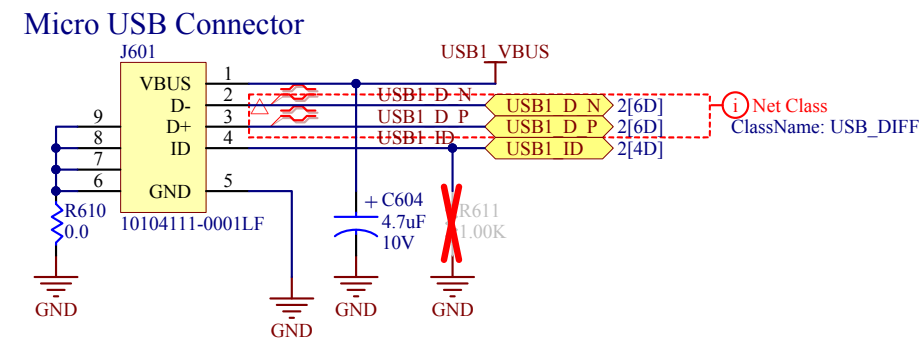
Micro USB Connector

J601

VBUS
D-
D+
ID
GND

1
2
3
4
5
9
8
7
6

10104111-0001LF

R610
0.0

GND

USB1_VBUS

USB1_D_N
USB1_D_P
USB1_ID

USB1_D_N 2[6D]
USB1_D_P 2[6D]
USB1_ID 2[4D]

i Net Class
ClassName: USB_DIFF

+ C604
4.7uF
10V

R611
1.00K

GND
GND
GND
GND